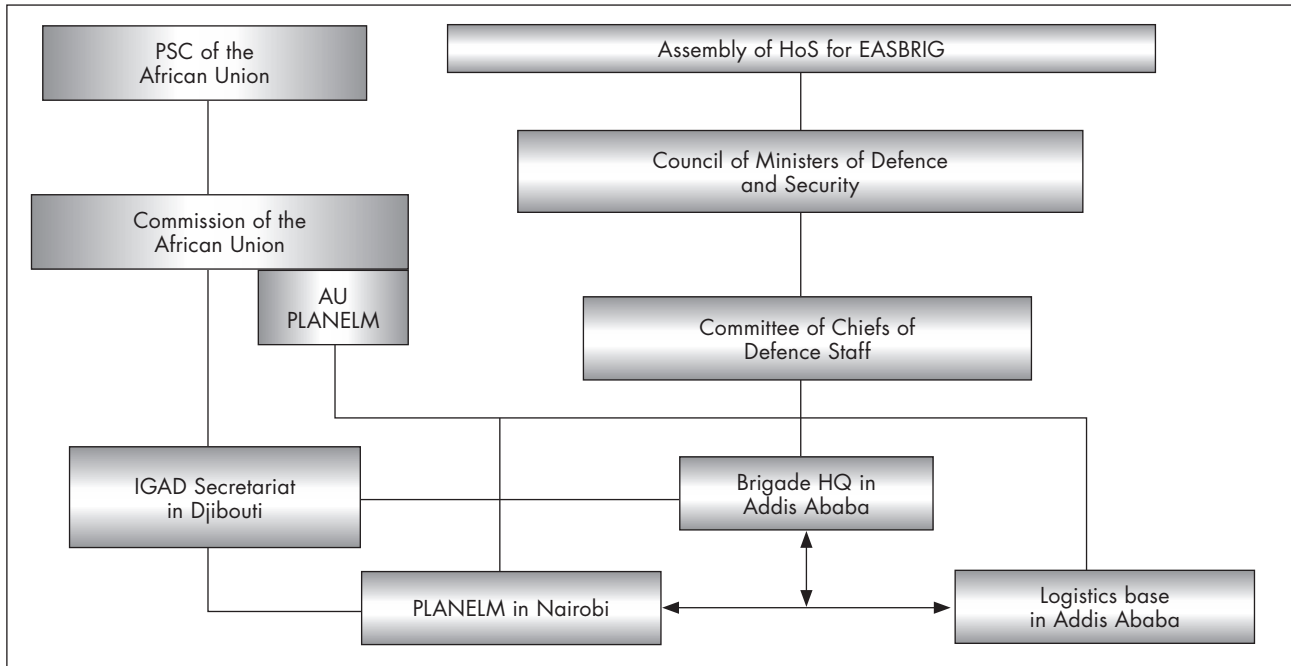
PSC of the African Union

Assembly of HoS for EASBRIG

Council of Ministers of Defence and Security

Commission of the African Union

AU PLANELM

Committee of Chiefs of Defence Staff

IGAD Secretariat in Djibouti

Brigade HQ in Addis Ababa

PLANELM in Nairobi

Logistics base in Addis Ababa